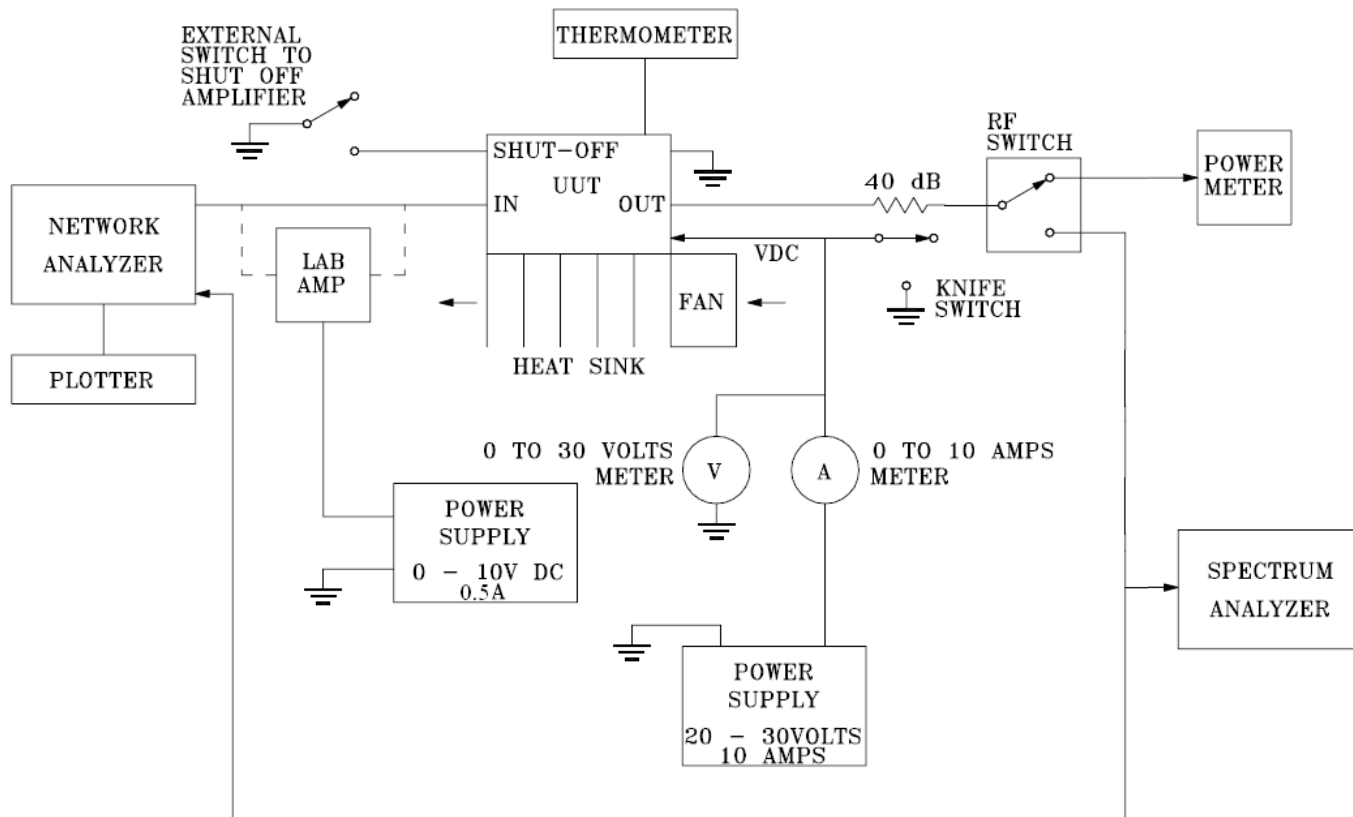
EXTERNAL SWITCH TO SHUT OFF AMPLIFIER

THERMOMETER

SHUT-OFF

UUT

IN

OUT

RF SWITCH

POWER METER

40 dB

NETWORK ANALYZER

LAB AMP

VDC

FAN

KNIFE SWITCH

HEAT SINK

PLOTTER

0 TO 30 VOLTS METER

V

A

0 TO 10 AMPS METER

POWER SUPPLY

0 - 10V DC
0.5A

SPECTRUM ANALYZER

POWER SUPPLY

20 - 30VOLTS
10 AMPS